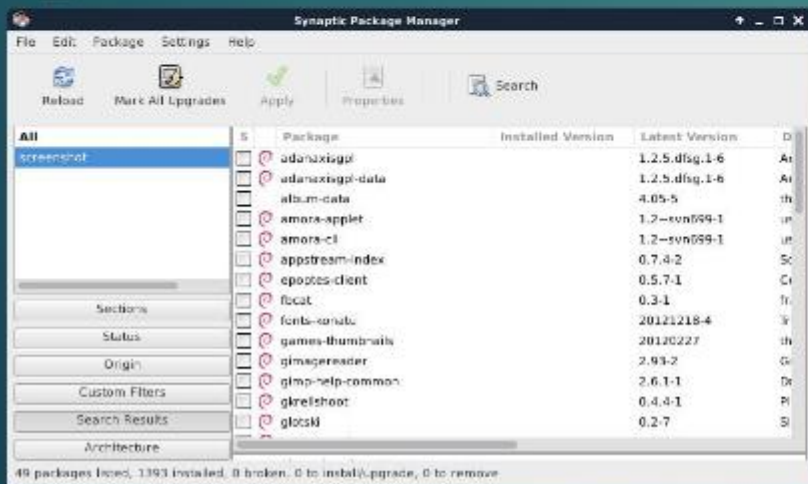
Synaptic Package Manager

File Edit Package Settings Help

Reload Mark All Upgrades Apply Properties Search

All
screenshot

Sections
Status
Origin
Custom Filters
Search Results
Architecture

| S | Package | Installed Version | Latest Version | D |
|---|---|---|---|---|
| | adanaxisgpl | | 1.2.5.dfsg.1-6 | A |
| | adanaxisgpl-data | | 1.2.5.dfsg.1-6 | A |
| | album-data | | 4.05-5 | th |
| | amora-applet | | 1.2~svn699-1 | ur |
| | amora-cli | | 1.2~svn699-1 | ur |
| | appstream-index | | 0.7.4-2 | Sc |
| | epoptes-client | | 0.5.7-1 | C |
| | fbcat | | 0.3-1 | fr |
| | fonts-sonata | | 20121218-4 | Tr |
| | games-thumbnails | | 20120227 | th |
| | gimagereader | | 2.93-2 | G |
| | gimp-help-common | | 2.6.1-1 | D |
| | gkrellshoot | | 0.4.4-1 | Pl |
| | glotski | | 0.2-7 | Sl |

49 packages listed, 1393 installed, 0 broken. 0 to install/upgrade, 0 to remove